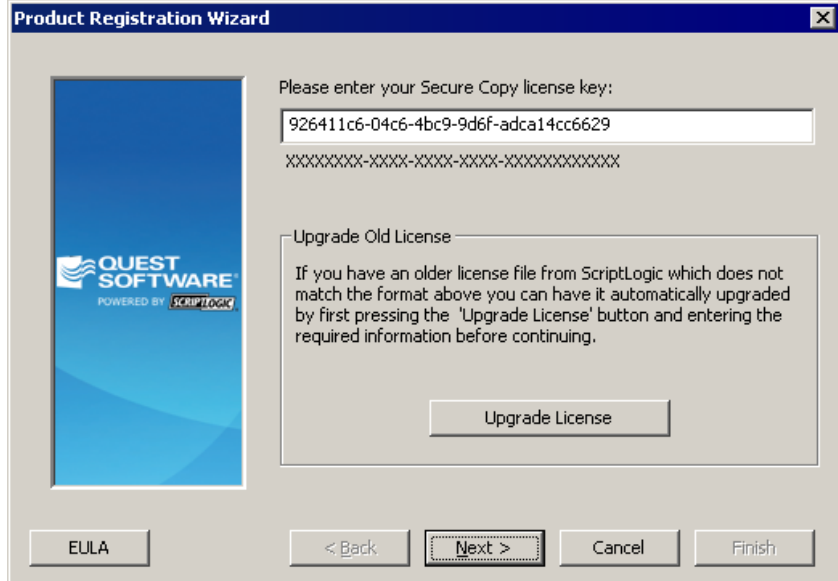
Product Registration Wizard

QUEST SOFTWARE®
POWERED BY SCRIPTLOGIC

Please enter your Secure Copy license key:

926411c6-04c6-4bc9-9d6f-adca14cc6629

XXXXXXXX-XXXX-XXXX-XXXX-XXXXXXXXXXXX

Upgrade Old License

If you have an older license file from ScriptLogic which does not match the format above you can have it automatically upgraded by first pressing the 'Upgrade License' button and entering the required information before continuing.

Upgrade License

EULA

< Back

Next >

Cancel

Finish